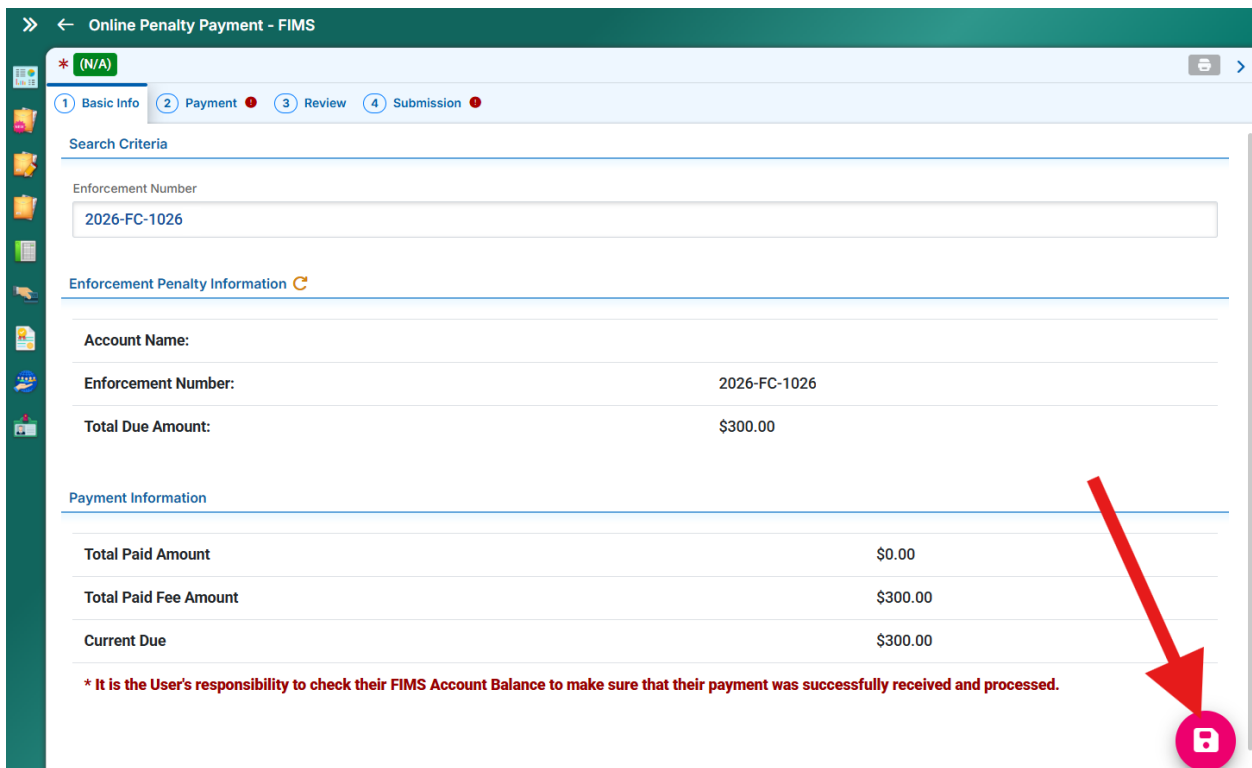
» ← Online Penalty Payment - FIMS

* (N/A)

1 Basic Info 2 Payment 3 Review 4 Submission

Search Criteria

Enforcement Number

2026-FC-1026

Enforcement Penalty Information

| | |
|---|---|
| Account Name: | |
| Enforcement Number: | 2026-FC-1026 |
| Total Due Amount: | $300.00 |

Payment Information

| | |
|---|---|
| Total Paid Amount | $0.00 |
| Total Paid Fee Amount | $300.00 |
| Current Due | $300.00 |

* It is the User's responsibility to check their FIMS Account Balance to make sure that their payment was successfully received and processed.